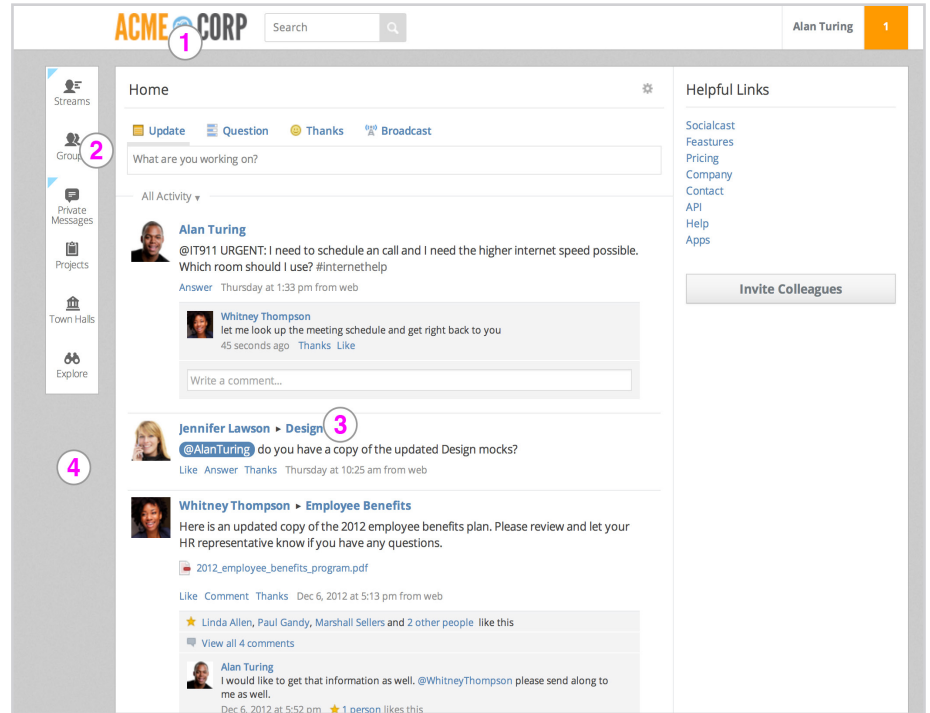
ACME CORP
1
Search
Alan Turing
1

Streams
Groups
2
Private Messages
Projects
Town Halls
Explore
4

Home

Update Question Thanks Broadcast

What are you working on?

All Activity ▾

Alan Turing
@IT911 URGENT: I need to schedule an call and I need the higher internet speed possible. Which room should I use? #internethelp
Answer Thursday at 1:33 pm from web

Whitney Thompson
let me look up the meeting schedule and get right back to you
45 seconds ago Thanks Like

Write a comment...

Jennifer Lawson ▸ Design
3
@AlanTuring do you have a copy of the updated Design mocks?
Like Answer Thanks Thursday at 10:25 am from web

Whitney Thompson ▸ Employee Benefits
Here is an updated copy of the 2012 employee benefits plan. Please review and let your HR representative know if you have any questions.
2012_employee_benefits_program.pdf
Like Comment Thanks Dec 6, 2012 at 5:13 pm from web
Linda Allen, Paul Gandy, Marshall Sellers and 2 other people like this
View all 4 comments

Alan Turing
I would like to get that information as well. @WhitneyThompson please send along to me as well.
Dec 6, 2012 at 5:52 pm 1 person likes this

Helpful Links
Socialcast
Feastures
Pricing
Company
Contact
API
Help
Apps

Invite Colleagues